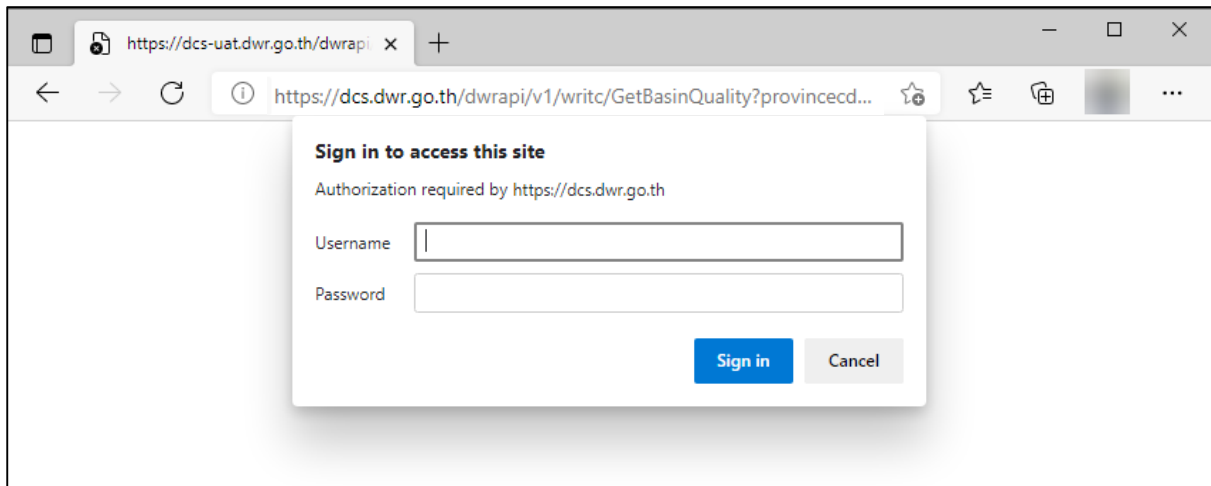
https://dcs-uat.dwr.go.th/dwrapi

https://dcs.dwr.go.th/dwrapi/v1/writc/GetBasinQuality?provincecd...

Sign in to access this site

Authorization required by https://dcs.dwr.go.th

Username

Password

Sign in

Cancel